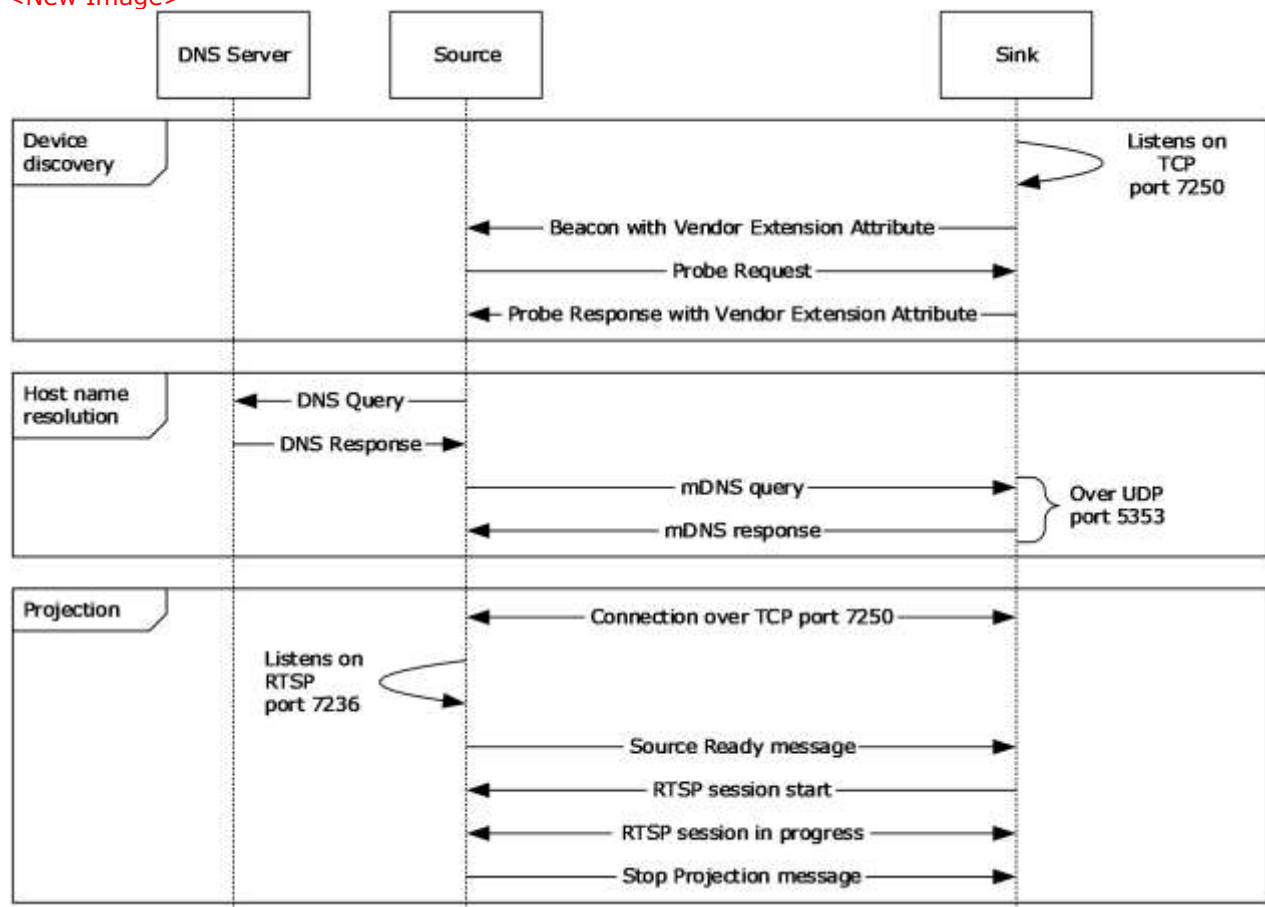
<New Image>

DNS Server

Source

Sink

Device discovery

Listens on TCP port 7250

Beacon with Vendor Extension Attribute

Probe Request

Probe Response with Vendor Extension Attribute

Host name resolution

DNS Query

DNS Response

mDNS query

mDNS response

Over UDP port 5353

Projection

Connection over TCP port 7250

Listens on RTSP port 7236

Source Ready message

RTSP session start

RTSP session in progress

Stop Projection message